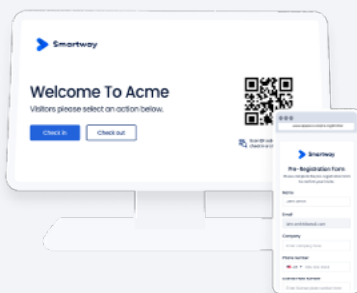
Smartway

Welcome To Acme

Visitors please select an action below.

Check in

Check out

Scan QR code
Check in & out

Smartway

Pre-Registration Form

Name

Email

Company

Phone number

License Plate Number